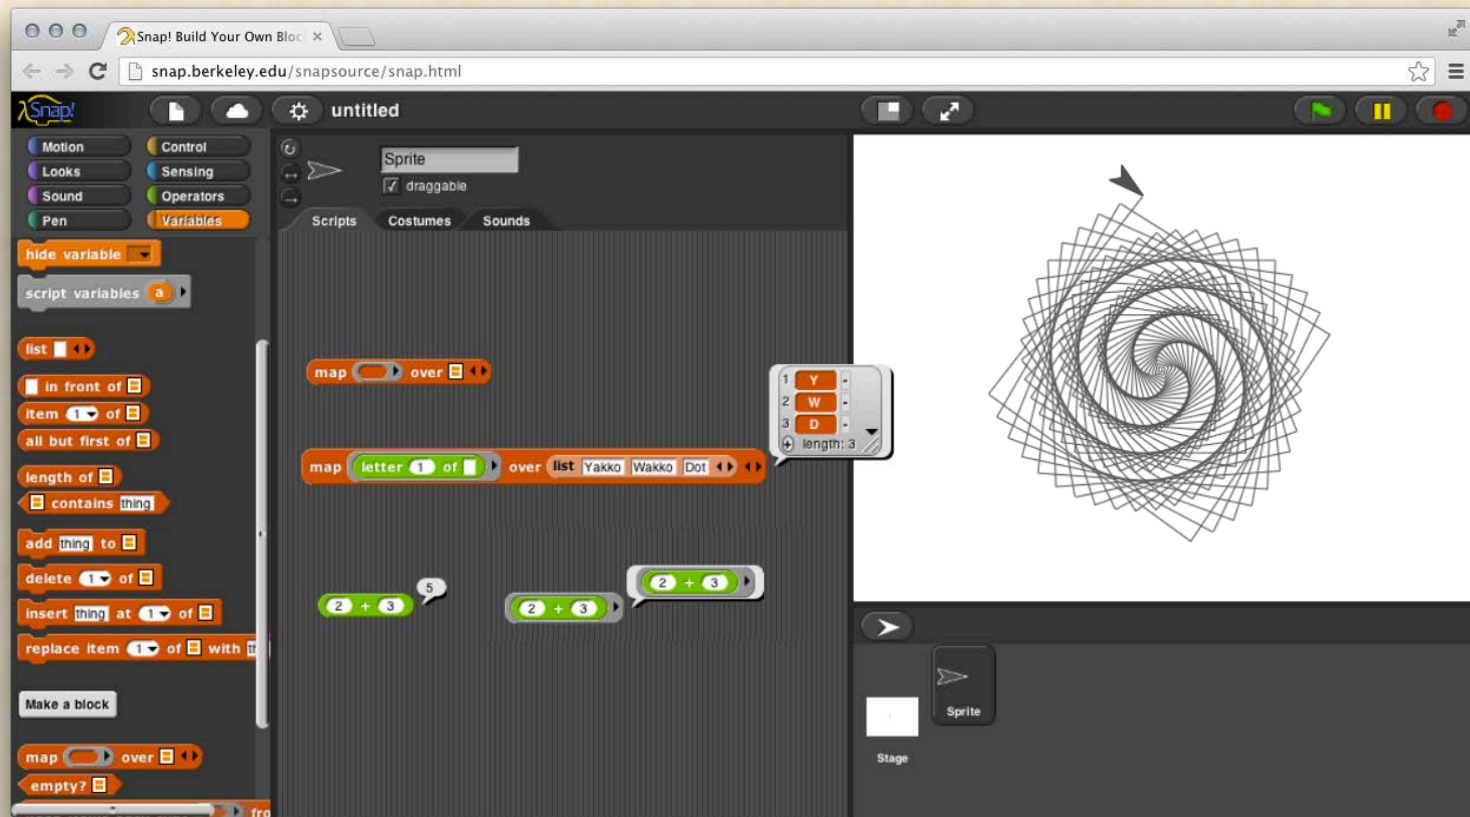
Snap! Build Your Own Bloc ×

snap.berkeley.edu/snapsource/snap.html

Snap!

untitled

Motion
Control
Looks
Sensing
Sound
Operators
Pen
Variables

hide variable

script variables a

list

in front of

item 1 of

all but first of

length of

contains thing

add thing to

delete 1 of

insert thing at 1 of

replace item 1 of with

Make a block

map over

empty?

fro

Sprite

draggable

Scripts
Costumes
Sounds

map over

map letter 1 of over list Yakko Wakko Dot

1 Y
2 W
3 D
length: 3

2 + 3

5

2 + 3

2 + 3

Stage

Sprite